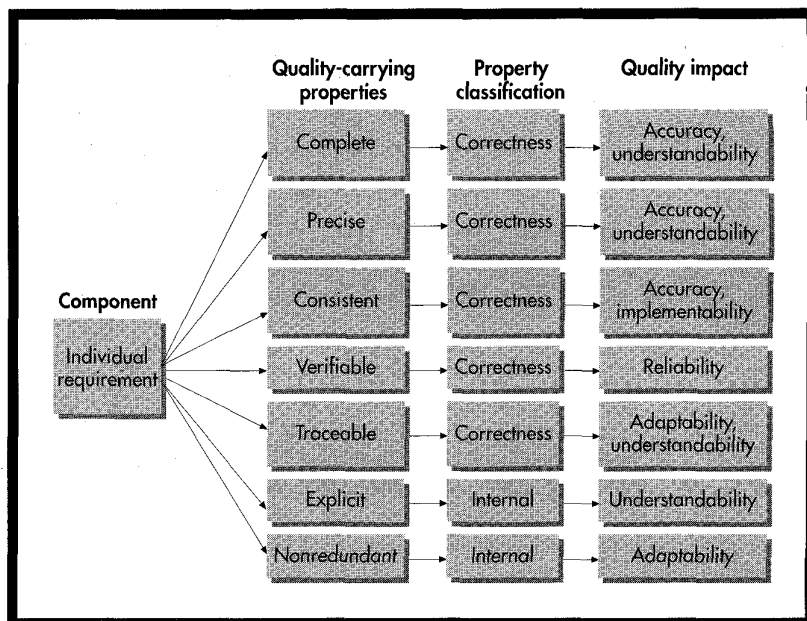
Quality-carrying properties

Property classification

Quality impact

Component

Individual requirement

Complete

Correctness

Accuracy, understandability

Precise

Correctness

Accuracy, understandability

Consistent

Correctness

Accuracy, implementability

Verifiable

Correctness

Reliability

Traceable

Correctness

Adaptability, understandability

Explicit

Internal

Understandability

Nonredundant

Internal

Adaptability